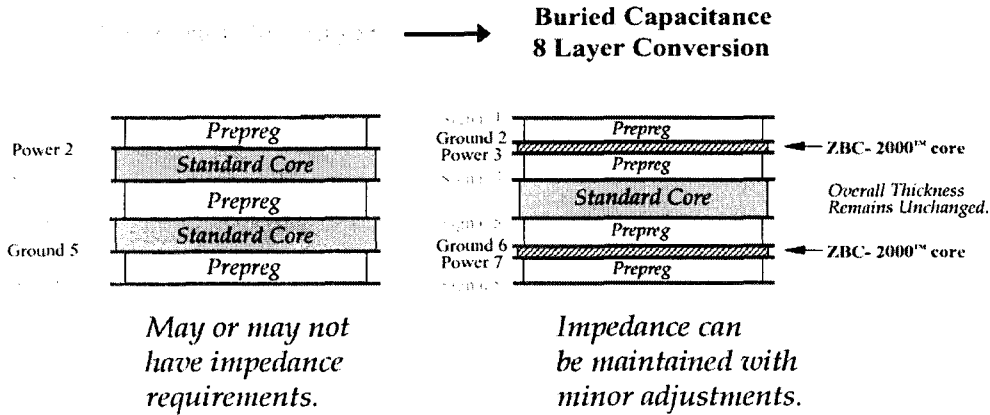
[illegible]

Buried Capacitance
8 Layer Conversion

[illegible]
Prepreg
Power 2
Standard Core
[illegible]
Prepreg
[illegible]
Ground 5
Standard Core
Prepreg
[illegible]

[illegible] 1
Prepreg
Ground 2
Power 3
Prepreg
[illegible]
Standard Core
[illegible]
Prepreg
Ground 6
Power 7
Prepreg
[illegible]

ZBC- 2000™ core

Overall Thickness Remains Unchanged.

ZBC- 2000™ core

May or may not have impedance requirements.

Impedance can be maintained with minor adjustments.